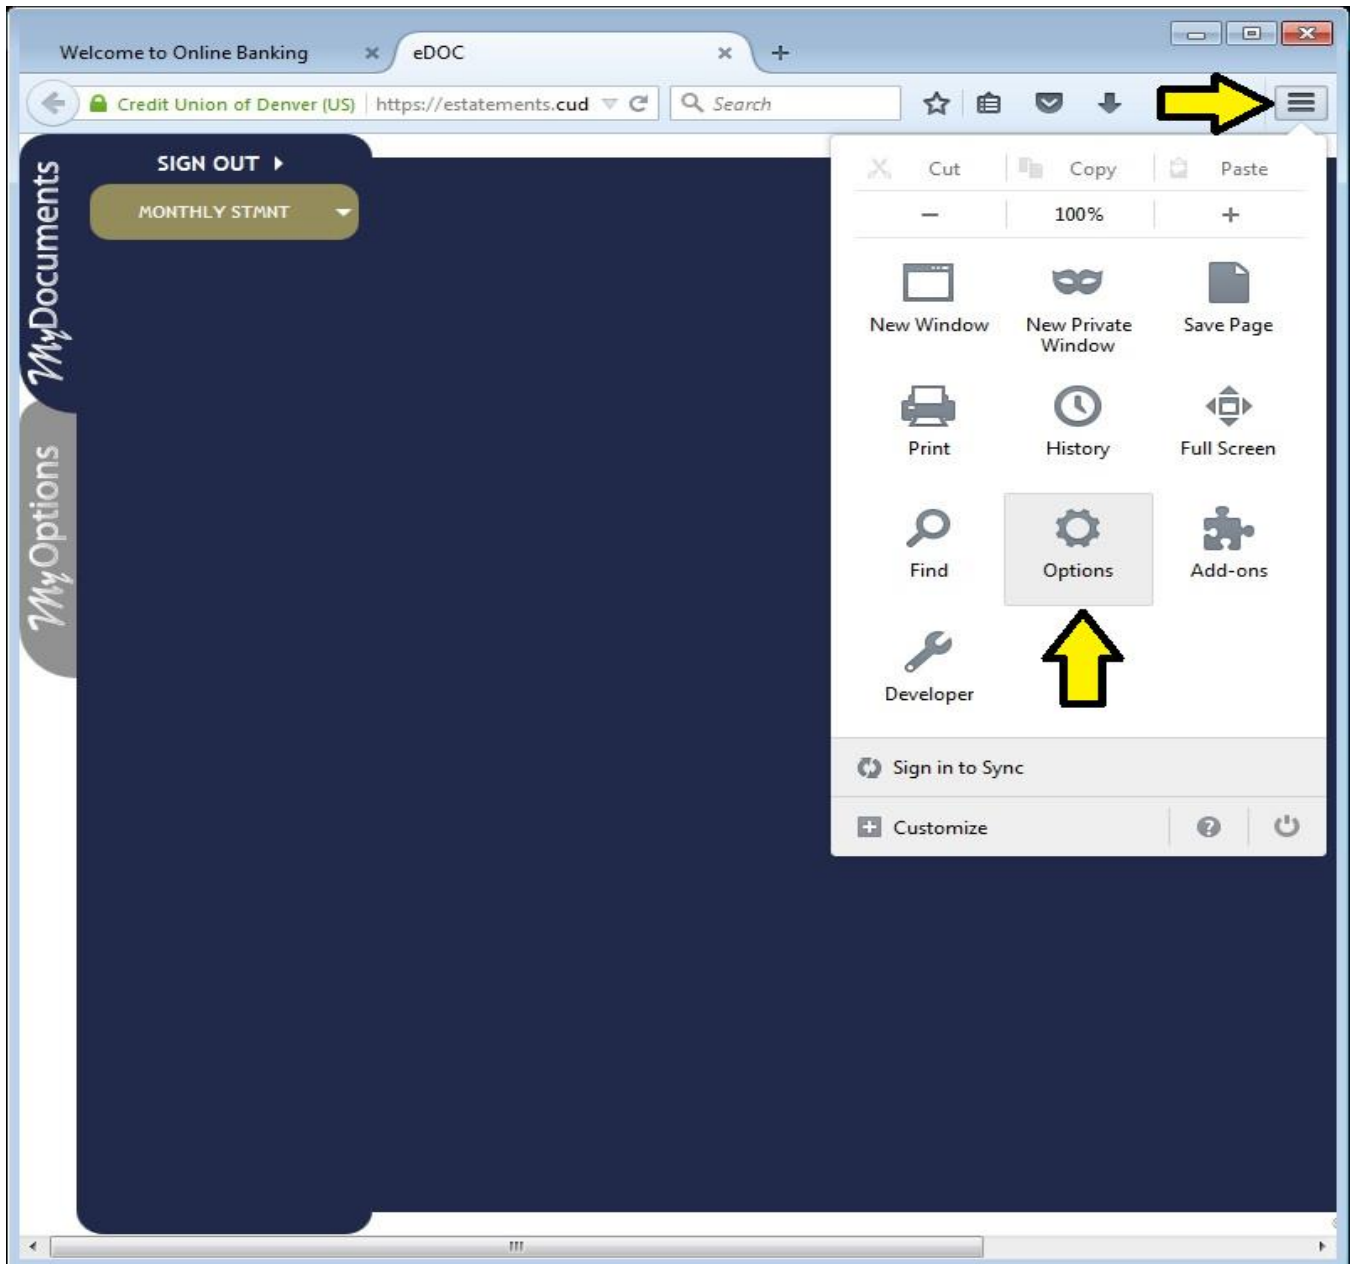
Welcome to Online Banking

eDOC

Credit Union of Denver (US) https://estatements.cud

Search

SIGN OUT

MONTHLY STMNT

MyDocuments

MyOptions

Cut Copy Paste

— 100% +

New Window

New Private Window

Save Page

Print

History

Full Screen

Find

Options

Add-ons

Developer

Sign in to Sync

Customize